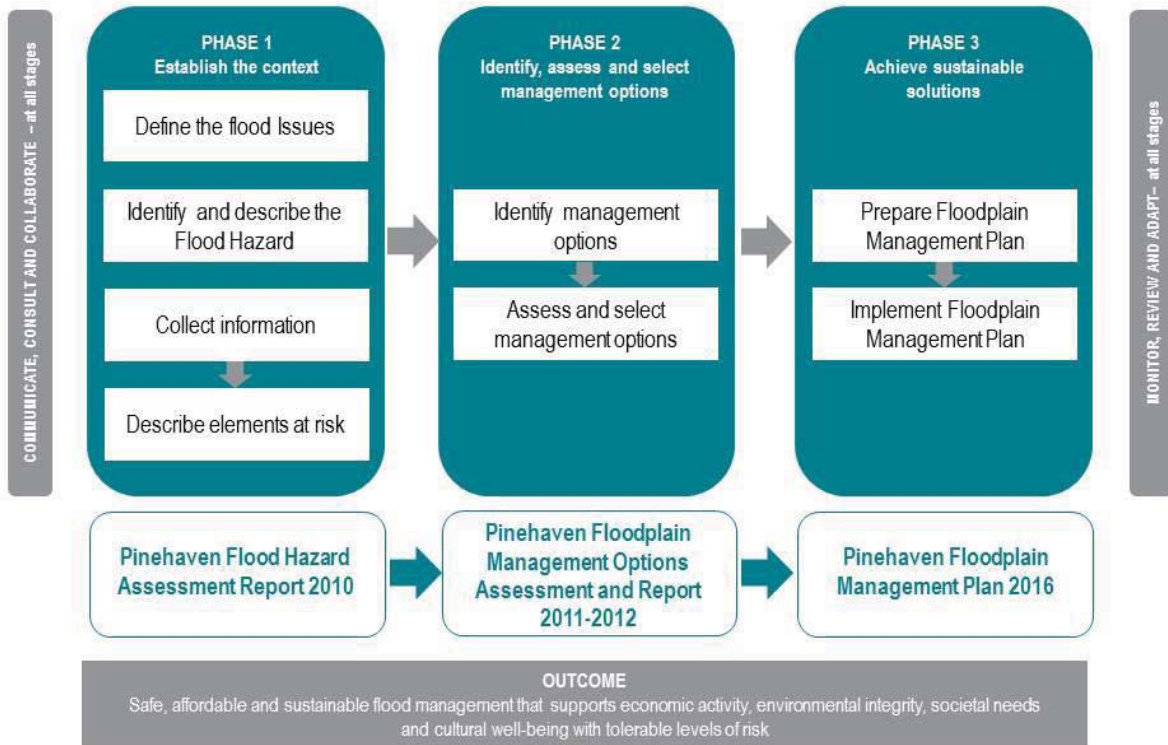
COMMUNICATE, CONSULT AND COLLABORATE – at all stages

PHASE 1
Establish the context

Define the flood Issues

Identify and describe the Flood Hazard

Collect information

Describe elements at risk

PHASE 2
Identify, assess and select management options

Identify management options

Assess and select management options

PHASE 3
Achieve sustainable solutions

Prepare Floodplain Management Plan

Implement Floodplain Management Plan

MONITOR, REVIEW AND ADAPT – at all stages

Pinehaven Flood Hazard Assessment Report 2010

Pinehaven Floodplain Management Options Assessment and Report 2011-2012

Pinehaven Floodplain Management Plan 2016

OUTCOME
Safe, affordable and sustainable flood management that supports economic activity, environmental integrity, societal needs and cultural well-being with tolerable levels of risk